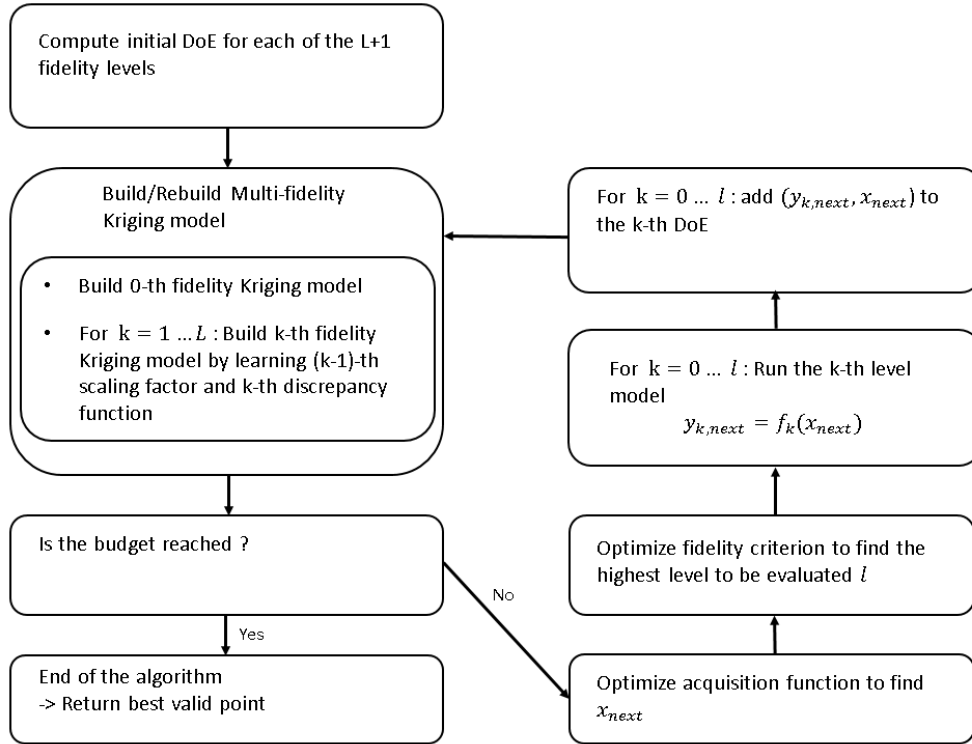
Compute initial DoE for each of the L+1 fidelity levels

Build/Rebuild Multi-fidelity Kriging model

- Build 0-th fidelity Kriging model
- For $k = 1 \dots L$ : Build k-th fidelity Kriging model by learning (k-1)-th scaling factor and k-th discrepancy function

Is the budget reached ?

Yes

No

End of the algorithm
-> Return best valid point

For $k = 0 \dots l$ : add $(y_{k,next}, x_{next})$ to the k-th DoE

For $k = 0 \dots l$ : Run the k-th level model
$y_{k,next} = f_k(x_{next})$

Optimize fidelity criterion to find the highest level to be evaluated $l$

Optimize acquisition function to find $x_{next}$